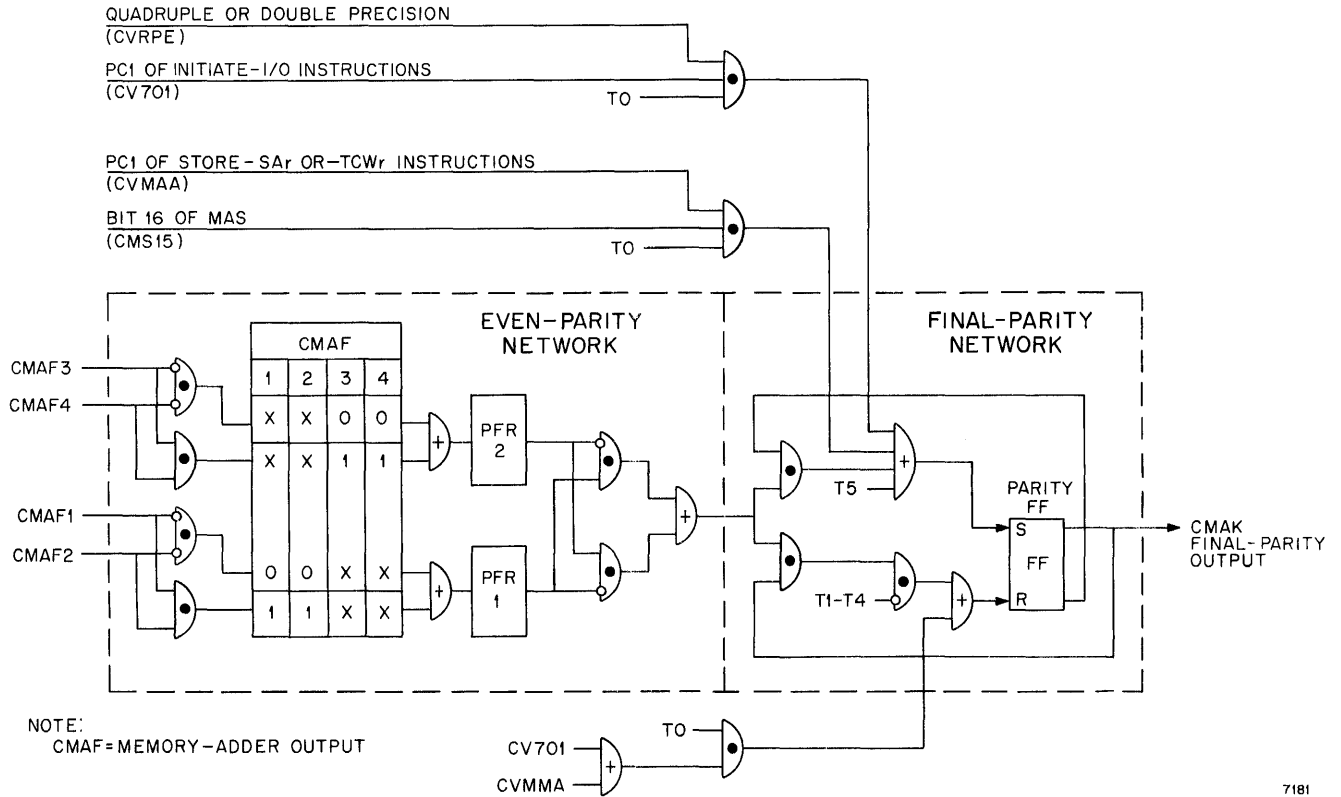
QUADRUPLE OR DOUBLE PRECISION
(CVRPE)
PC1 OF INITIATE-I/O INSTRUCTIONS
(CV701)
TO
PC1 OF STORE-SAr OR-TCWr INSTRUCTIONS
(CVMAA)
BIT 16 OF MAS
(CMS15)
TO

EVEN-PARITY NETWORK

FINAL-PARITY NETWORK

CMAF3
CMAF4
CMAF1
CMAF2

| CMAF | | | |
|---|---|---|---|
| 1 | 2 | 3 | 4 |
| X | X | O | O |
| X | X | 1 | 1 |
| O | O | X | X |
| 1 | 1 | X | X |

+
+
PFR 2
PFR 1
+
+
T5
PARITY FF
S
FF
R
T1-T4
+
CMAK FINAL-PARITY OUTPUT

NOTE:
CMAF=MEMORY-ADDER OUTPUT

TO
CV701
CVMMA
+

7181